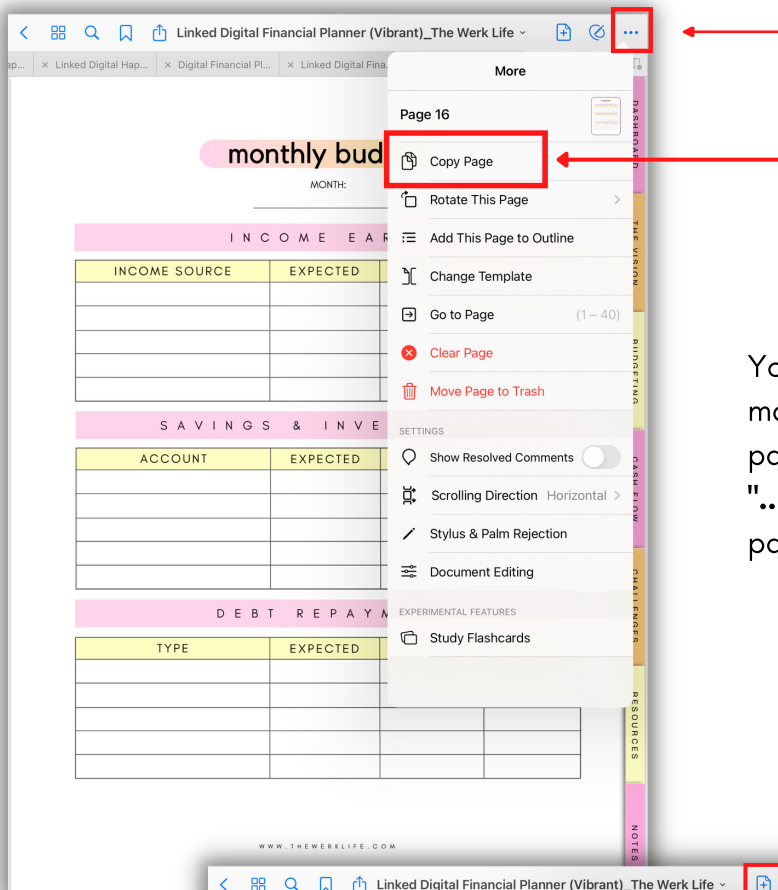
Linked Digital Financial Planner (Vibrant)_The Werk Life

ap... × Linked Digital Hap... × Digital Financial Pl... × Linked Digital Fina...

More

Page 16

Copy Page

Rotate This Page

Add This Page to Outline

Change Template

Go to Page (1 – 40)

Clear Page

Move Page to Trash

SETTINGS

Show Resolved Comments

Scrolling Direction Horizontal

Stylus & Palm Rejection

Document Editing

EXPERIMENTAL FEATURES

Study Flashcards

monthly bud

MONTH:

I N C O M E E A R

| INCOME SOURCE | EXPECTED |
|---|---|
| | |
| | |
| | |
| | |
| | |

S A V I N G S & I N V E

| ACCOUNT | EXPECTED |
|---|---|
| | |
| | |
| | |
| | |
| | |

D E B T R E P A Y M

| TYPE | EXPECTED | | |
|---|---|---|---|
| | | | |
| | | | |
| | | | |
| | | | |
| | | | |

W W W . T H E W E R K L I F E . C O M

DASHBOARD

THE VISION

BUDGETING

CASH FLOW

CHALLENGES

RESOURCES

NOTES

Yo
mo
pa
"..
pa

Linked Digital Financial Planner (Vibrant)_The Werk Life